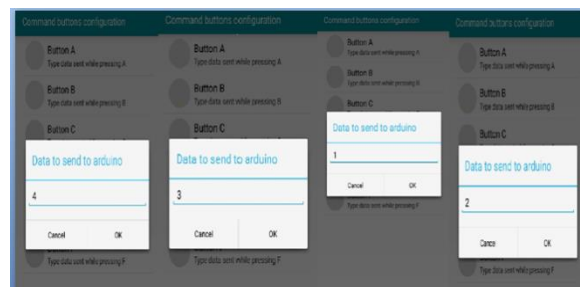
Command buttons configuration

Button A
Type data sent while pressing A

Button B
Type data sent while pressing B

Button C

Data to send to arduino

4

Cancel OK

Type data sent while pressing F

Command buttons configuration

Button A
Type data sent while pressing A

Button B
Type data sent while pressing B

Button C

Data to send to arduino

3

Cancel OK

Type data sent while pressing F

Command buttons configuration

Button A
Type data sent while pressing A

Button B
Type data sent while pressing B

Button C

Data to send to arduino

1

Cancel OK

Type data sent while pressing F

Command buttons configuration

Button A
Type data sent while pressing A

Button B
Type data sent while pressing B

Button C

Data to send to arduino

2

Cancel OK

Type data sent while pressing F